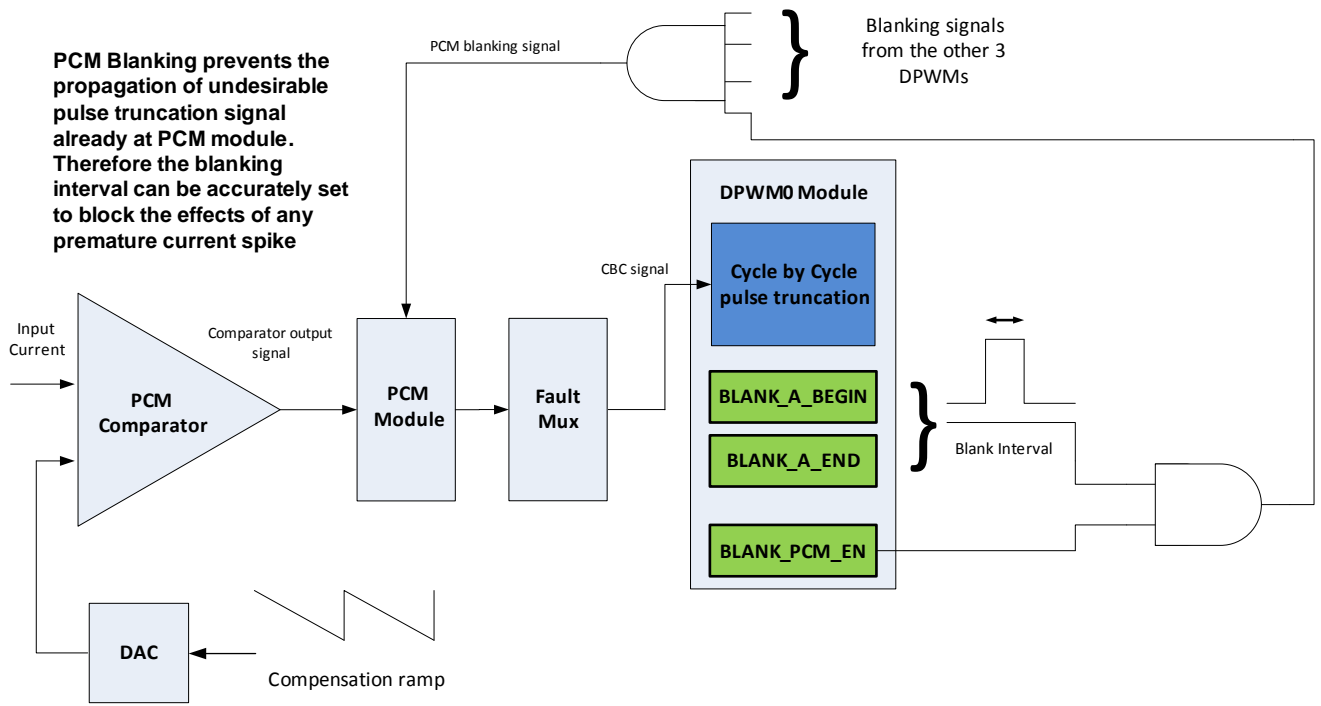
PCM Blanking prevents the propagation of undesirable pulse truncation signal already at PCM module. Therefore the blanking interval can be accurately set to block the effects of any premature current spike

PCM blanking signal

Blanking signals from the other 3 DPWMs

DPWM0 Module

Cycle by Cycle pulse truncation

CBC signal

Input Current

Comparator output signal

PCM Comparator

PCM Module

Fault Mux

BLANK_A_BEGIN

BLANK_A_END

Blank Interval

BLANK_PCM_EN

DAC

Compensation ramp